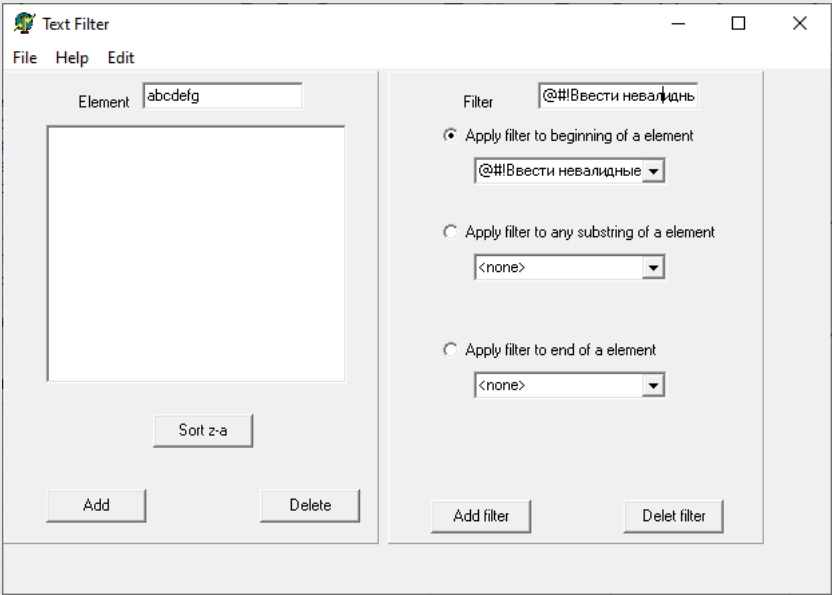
Text Filter

File Help Edit

Element abcdefg

Sort z-a

Add

Delete

Filter @#!Ввести невалиднь

Apply filter to beginning of a element

@#!Ввести невалидные

Apply filter to any substring of a element

<none>

Apply filter to end of a element

<none>

Add filter

Delet filter